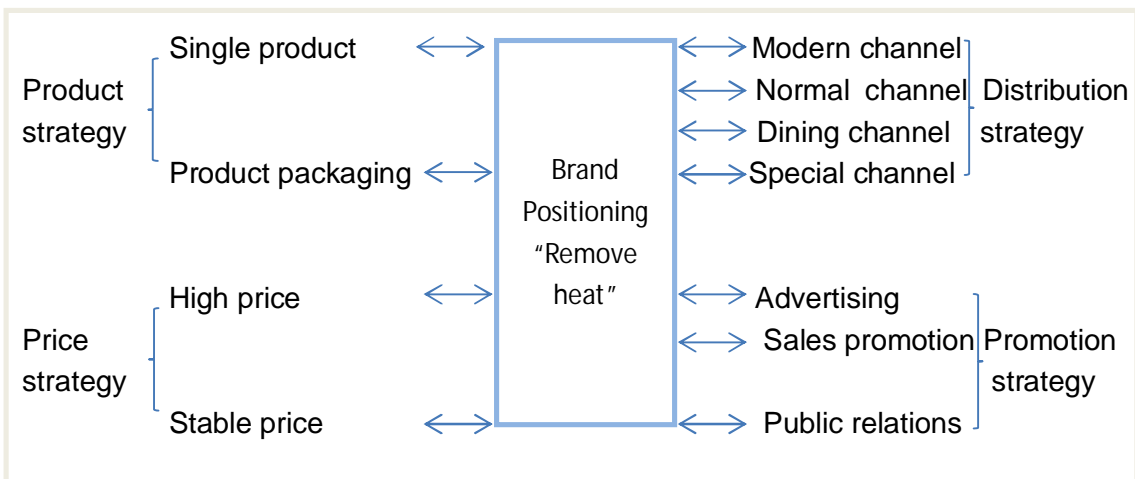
Product strategy

Single product

Product packaging

Price strategy

High price

Stable price

Brand Positioning “Remove heat”

Modern channel

Normal channel

Dining channel

Special channel

Distribution strategy

Advertising

Sales promotion

Public relations

Promotion strategy